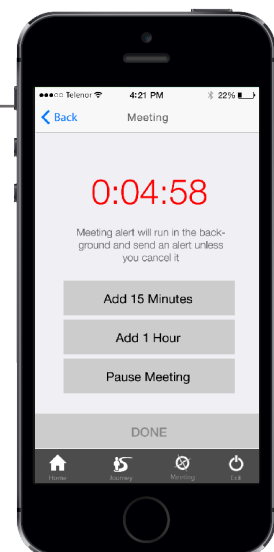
●●●○○ Telenor 4:21 PM 22%

Back Meeting

0:04:58

Meeting alert will run in the background and send an alert unless you cancel it

Add 15 Minutes

Add 1 Hour

Pause Meeting

DONE

Home Journey Meeting Exit